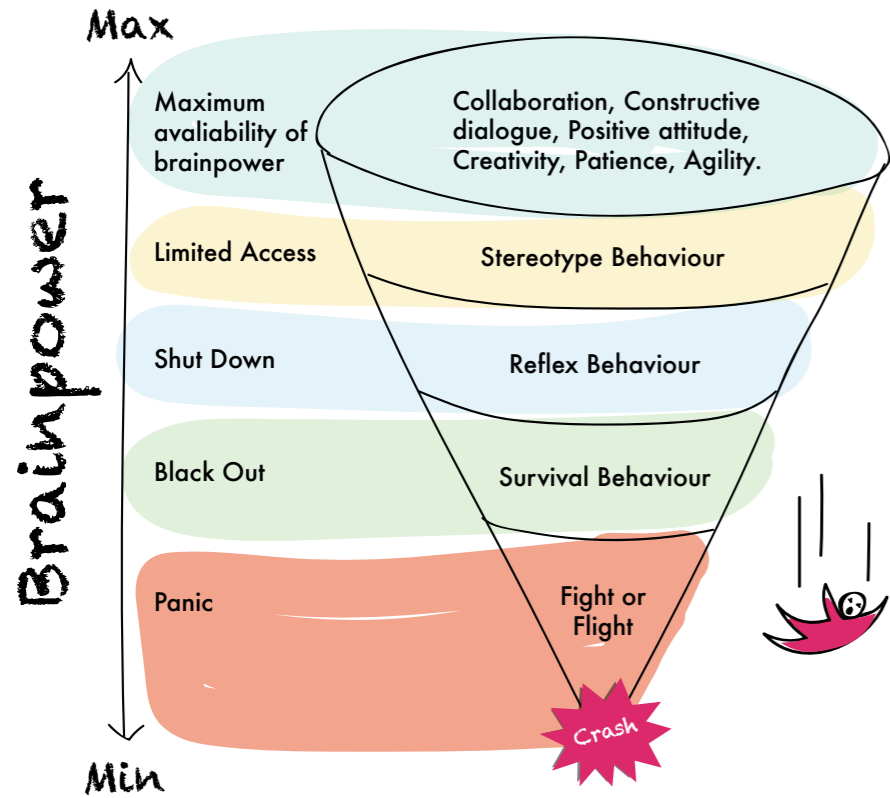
Max

Brainpower

Maximum avaliability of brainpower

Collaboration, Constructive dialogue, Positive attitude, Creativity, Patience, Agility.

Limited Access

Stereotype Behaviour

Shut Down

Reflex Behaviour

Black Out

Survival Behaviour

Panic

Fight or Flight

Crash

Min